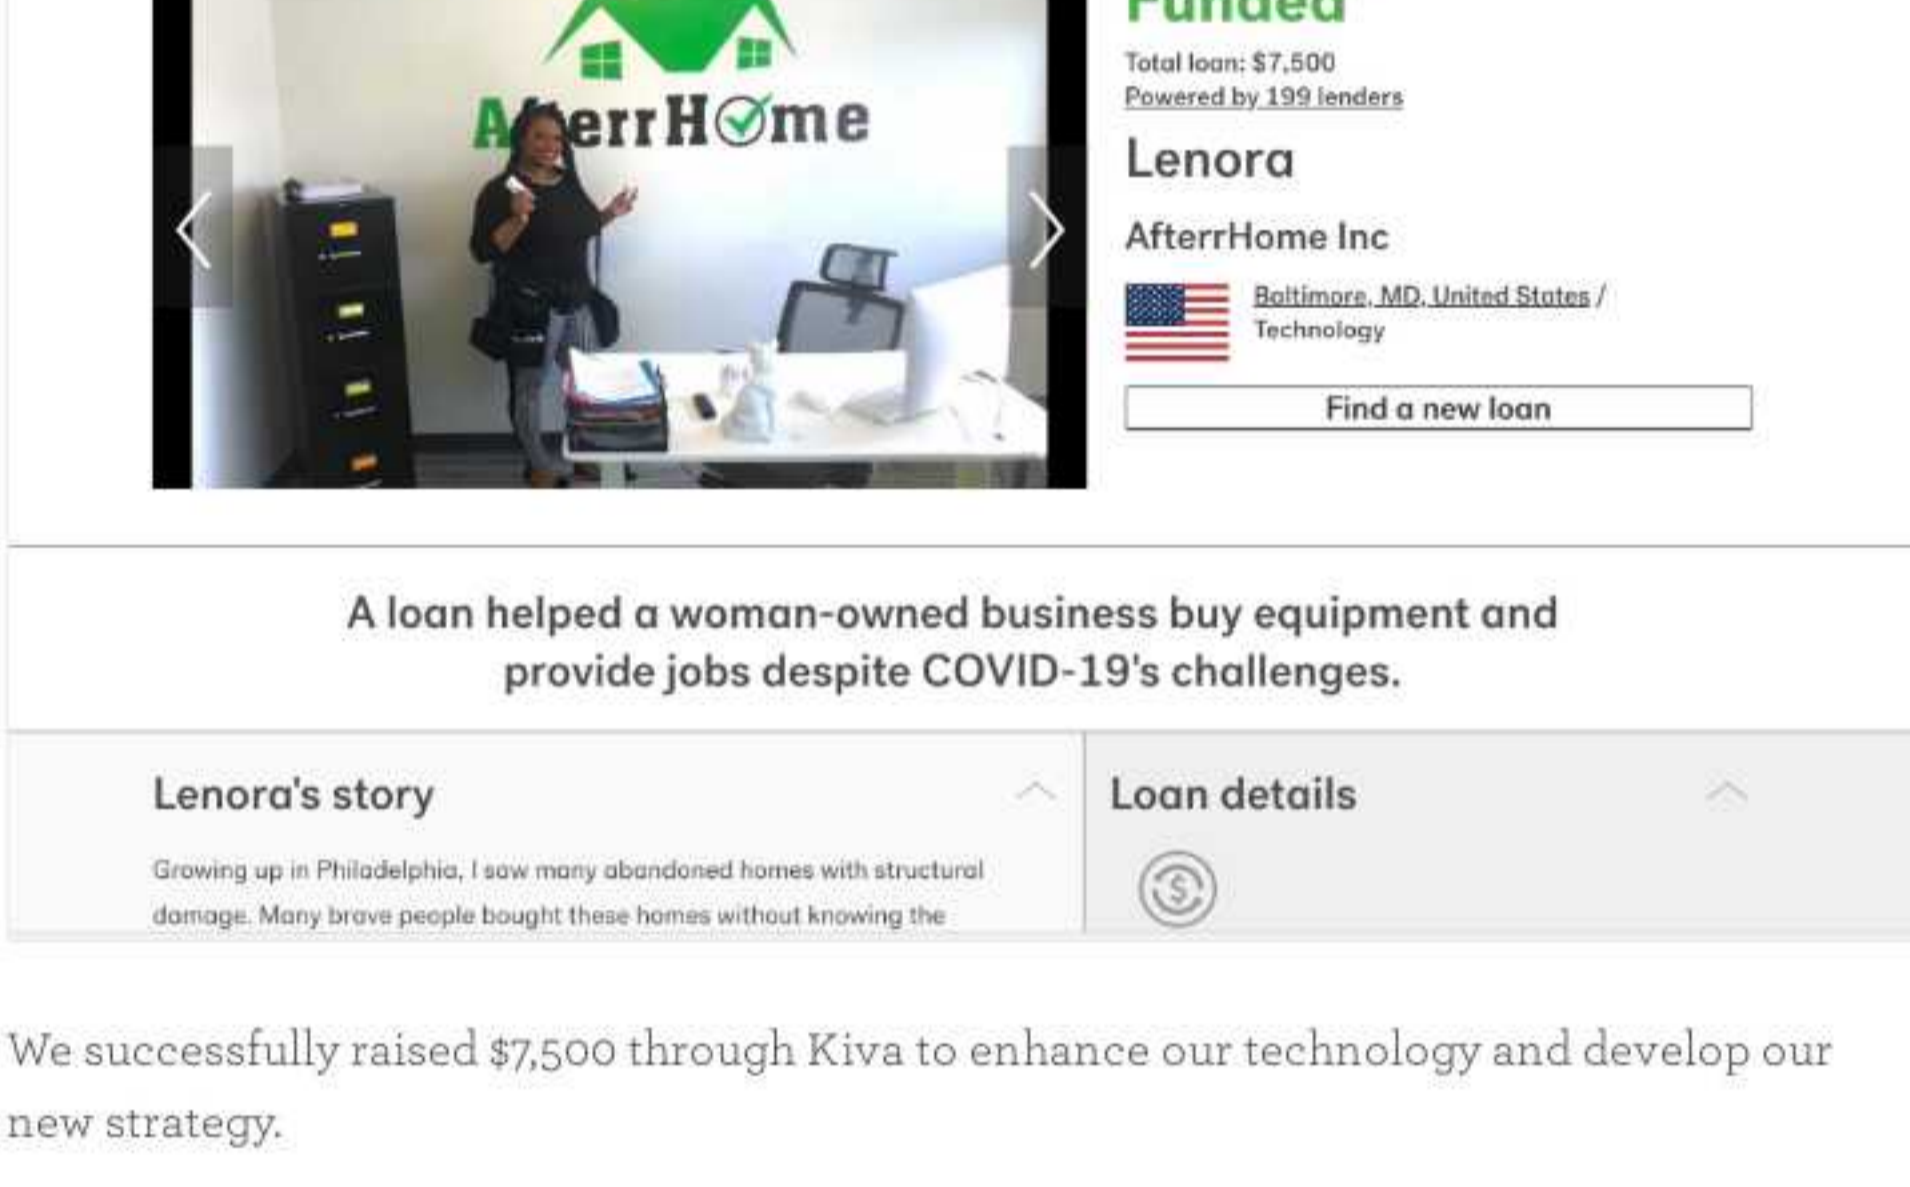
AfterrHome

Funded

Total loan: $7,500

Powered by 199 lenders

Lenora

AfterrHome Inc

Baltimore, MD, United States / Technology

Find a new loan

A loan helped a woman-owned business buy equipment and provide jobs despite COVID-19's challenges.

Lenora's story

Growing up in Philadelphia, I saw many abandoned homes with structural damage. Many brave people bought these homes without knowing the

Loan details

We successfully raised $7,500 through Kiva to enhance our technology and develop our new strategy.